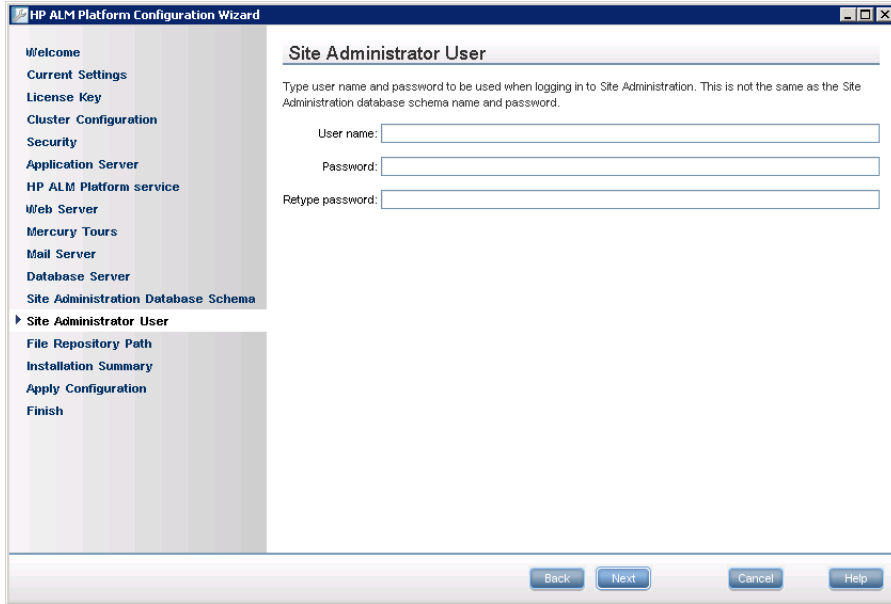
HP ALM Platform Configuration Wizard

Welcome
Current Settings
License Key
Cluster Configuration
Security
Application Server
HP ALM Platform service
Web Server
Mercury Tours
Mail Server
Database Server
Site Administration Database Schema
Site Administrator User
File Repository Path
Installation Summary
Apply Configuration
Finish

Site Administrator User

Type user name and password to be used when logging in to Site Administration. This is not the same as the Site Administration database schema name and password.

User name:

Password:

Retype password:

Back Next Cancel Help